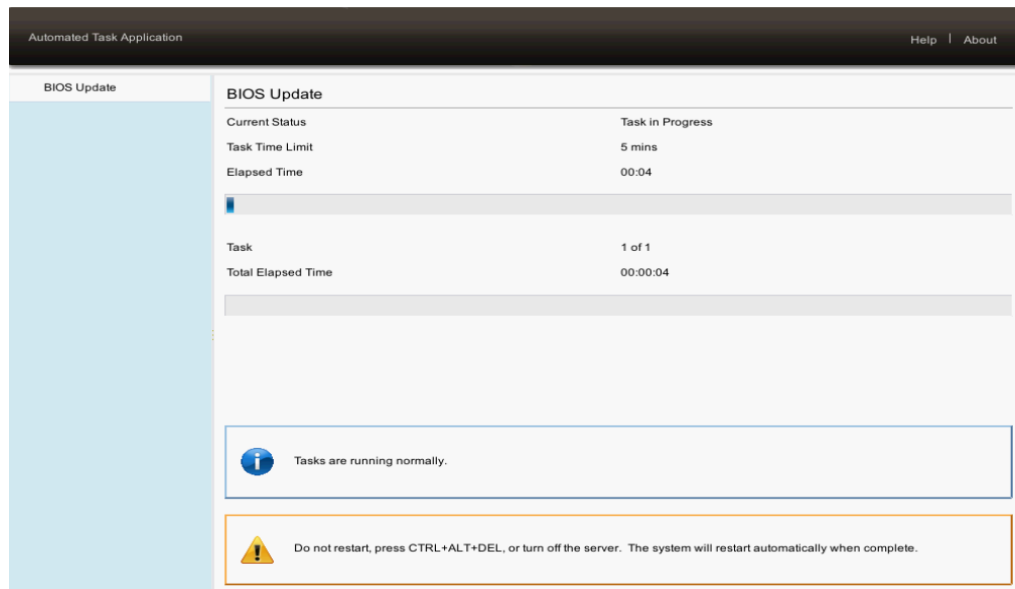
Automated Task Application

Help | About

BIOS Update

BIOS Update

| Current Status | Task in Progress |
|---|---|
| Task Time Limit | 5 mins |
| Elapsed Time | 00:04 |

| Task | 1 of 1 |
|---|---|
| Total Elapsed Time | 00:00:04 |

Tasks are running normally.

Do not restart, press CTRL+ALT+DEL, or turn off the server. The system will restart automatically when complete.